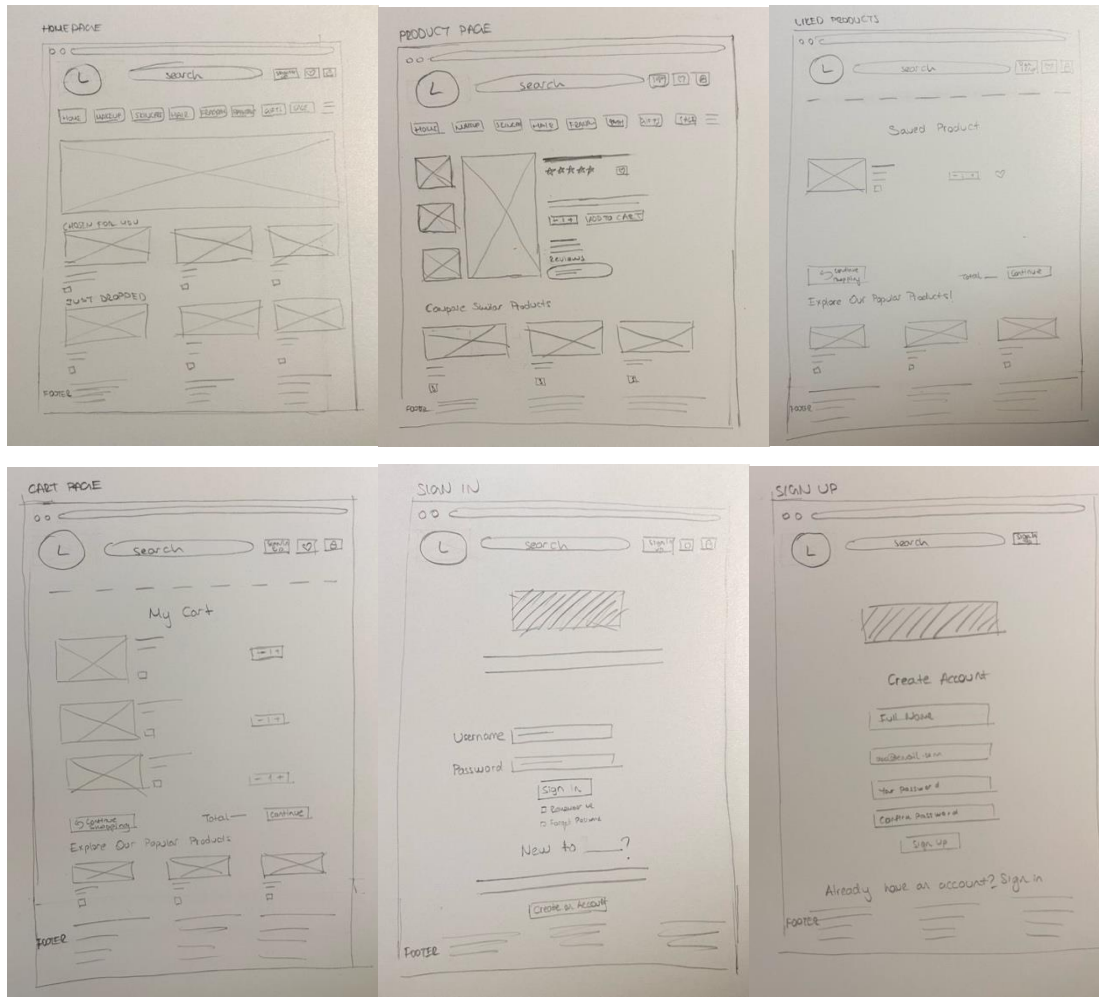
HOME PAGE

L

search

HOME | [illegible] | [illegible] | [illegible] | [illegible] | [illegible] | GIFT | SALE

CHOSEN FOR YOU

JUST DROPPED

FOOTER

PRODUCT PAGE

L

search

HOME | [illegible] | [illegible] | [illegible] | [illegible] | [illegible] | GIFTS | SALE

- 1 + | ADD TO CART

REVIEWS

Compare Similar Products

FOOTER

LIKED PRODUCTS

L

search

Saved Product

- 1 +

Continue Shopping

Total —

Continue

Explore Our Popular Products!

FOOTER

CART PAGE

L

search

My Cart

- 1 +

- 1 +

- 1 +

Continue Shopping

Total —

Continue

Explore Our Popular Products

FOOTER

SIGN IN

L

search

Username

Password

Sign In

Remember Me

Forgot Password

New to ___?

Create an Account

FOOTER

SIGN UP

L

search

Sign Up

Create Account

Full Name

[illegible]@email.com

Your Password

Confirm Password

Sign Up

Already have an account? Sign In

FOOTER